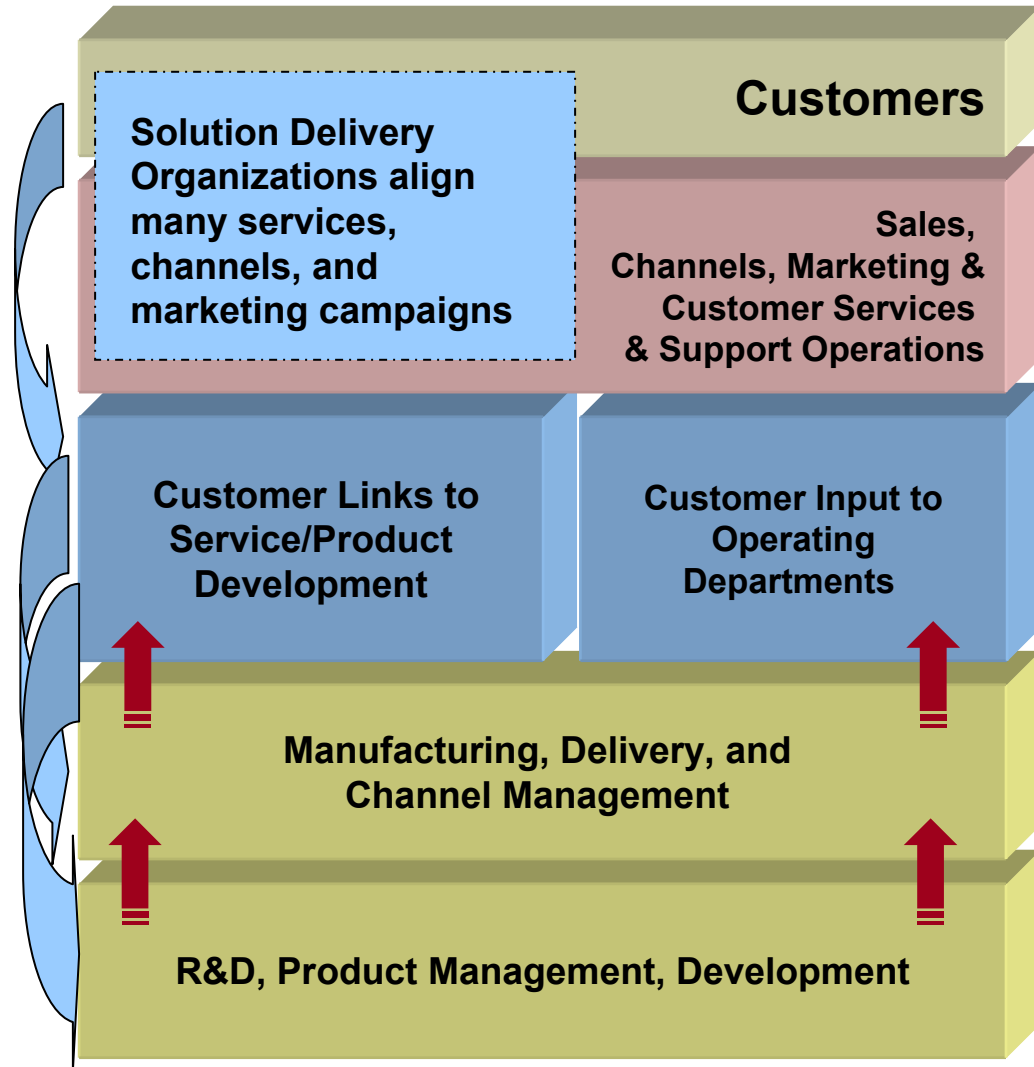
Customers

Solution Delivery Organizations align many services, channels, and marketing campaigns

Sales, Channels, Marketing & Customer Services & Support Operations

Customer Links to Service/Product Development

Customer Input to Operating Departments

Manufacturing, Delivery, and Channel Management

R&D, Product Management, Development